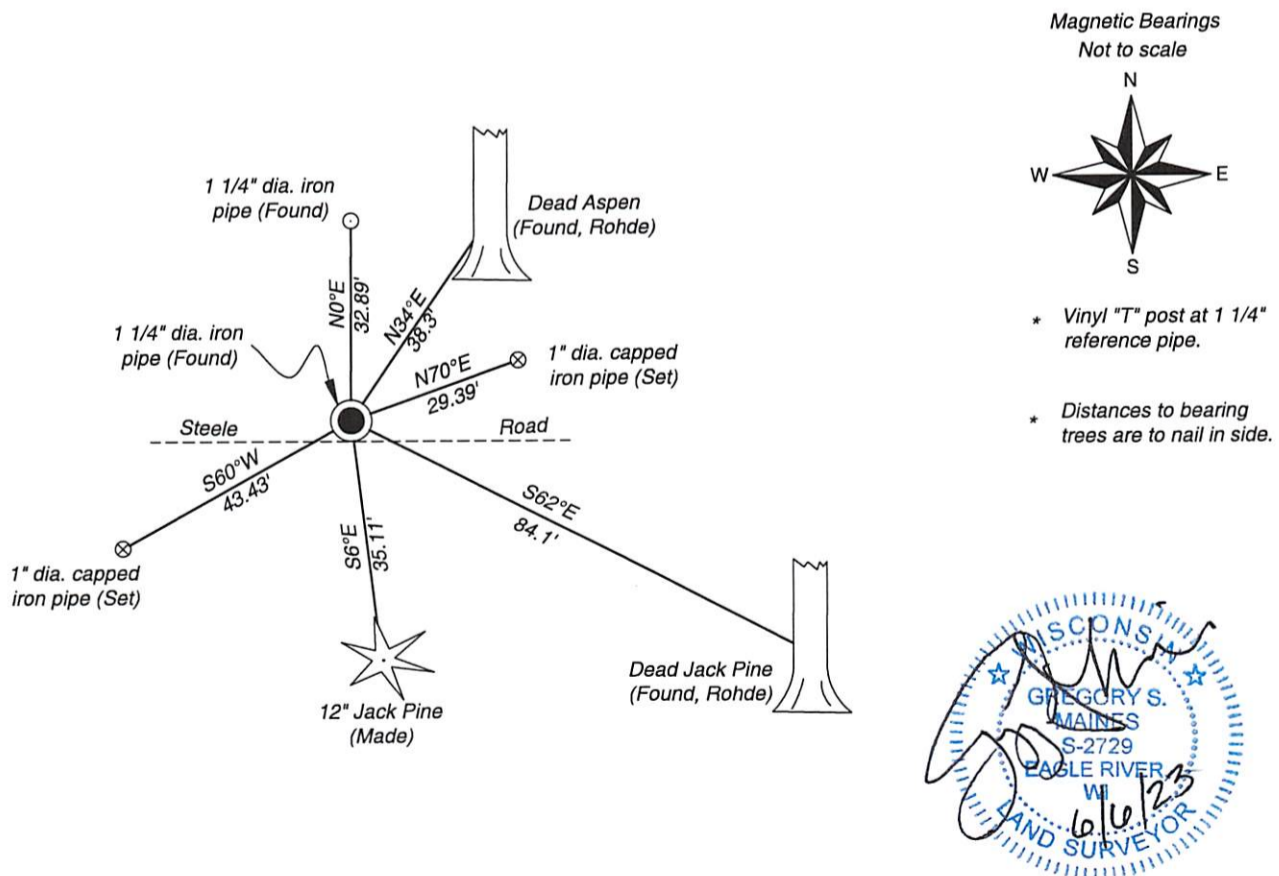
Magnetic Bearings
Not to scale

N
W
E
S

* Vinyl "T" post at 1 1/4" reference pipe.

* Distances to bearing trees are to nail in side.

1 1/4" dia. iron pipe (Found)

Dead Aspen (Found, Rohde)

N0°E 32.89'

N34°E 38.3'

1 1/4" dia. iron pipe (Found)

N70°E 29.39'

1" dia. capped iron pipe (Set)

Steele

Road

S60°W 43.43'

S62°E 84.1'

S6°E 35.11'

1" dia. capped iron pipe (Set)

Dead Jack Pine (Found, Rohde)

12" Jack Pine (Made)

WISCONSIN
GREGORY S. MAINES
S-2729
EAGLE RIVER
WI
LAND SURVEYOR

6/6/23